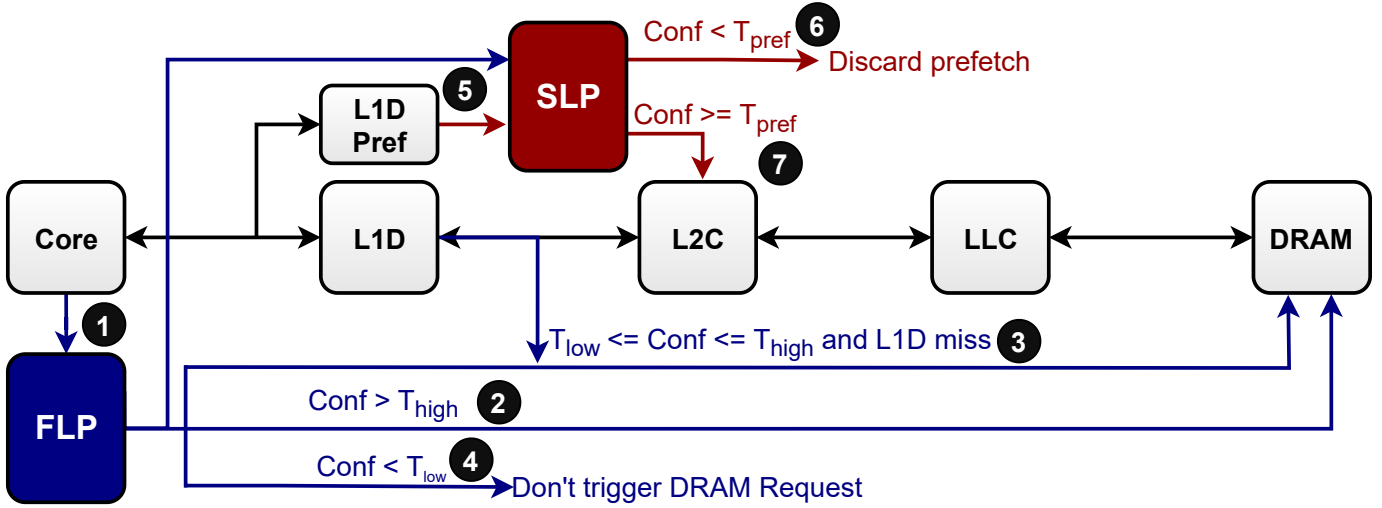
Conf < $T_{pref}$ 6
Discard prefetch
SLP
5
L1D Pref
Conf >= $T_{pref}$
7
Core
L1D
L2C
LLC
DRAM
1
$T_{low}$ <= Conf <= $T_{high}$ and L1D miss 3
FLP
Conf > $T_{high}$ 2
Conf < $T_{low}$ 4
Don't trigger DRAM Request